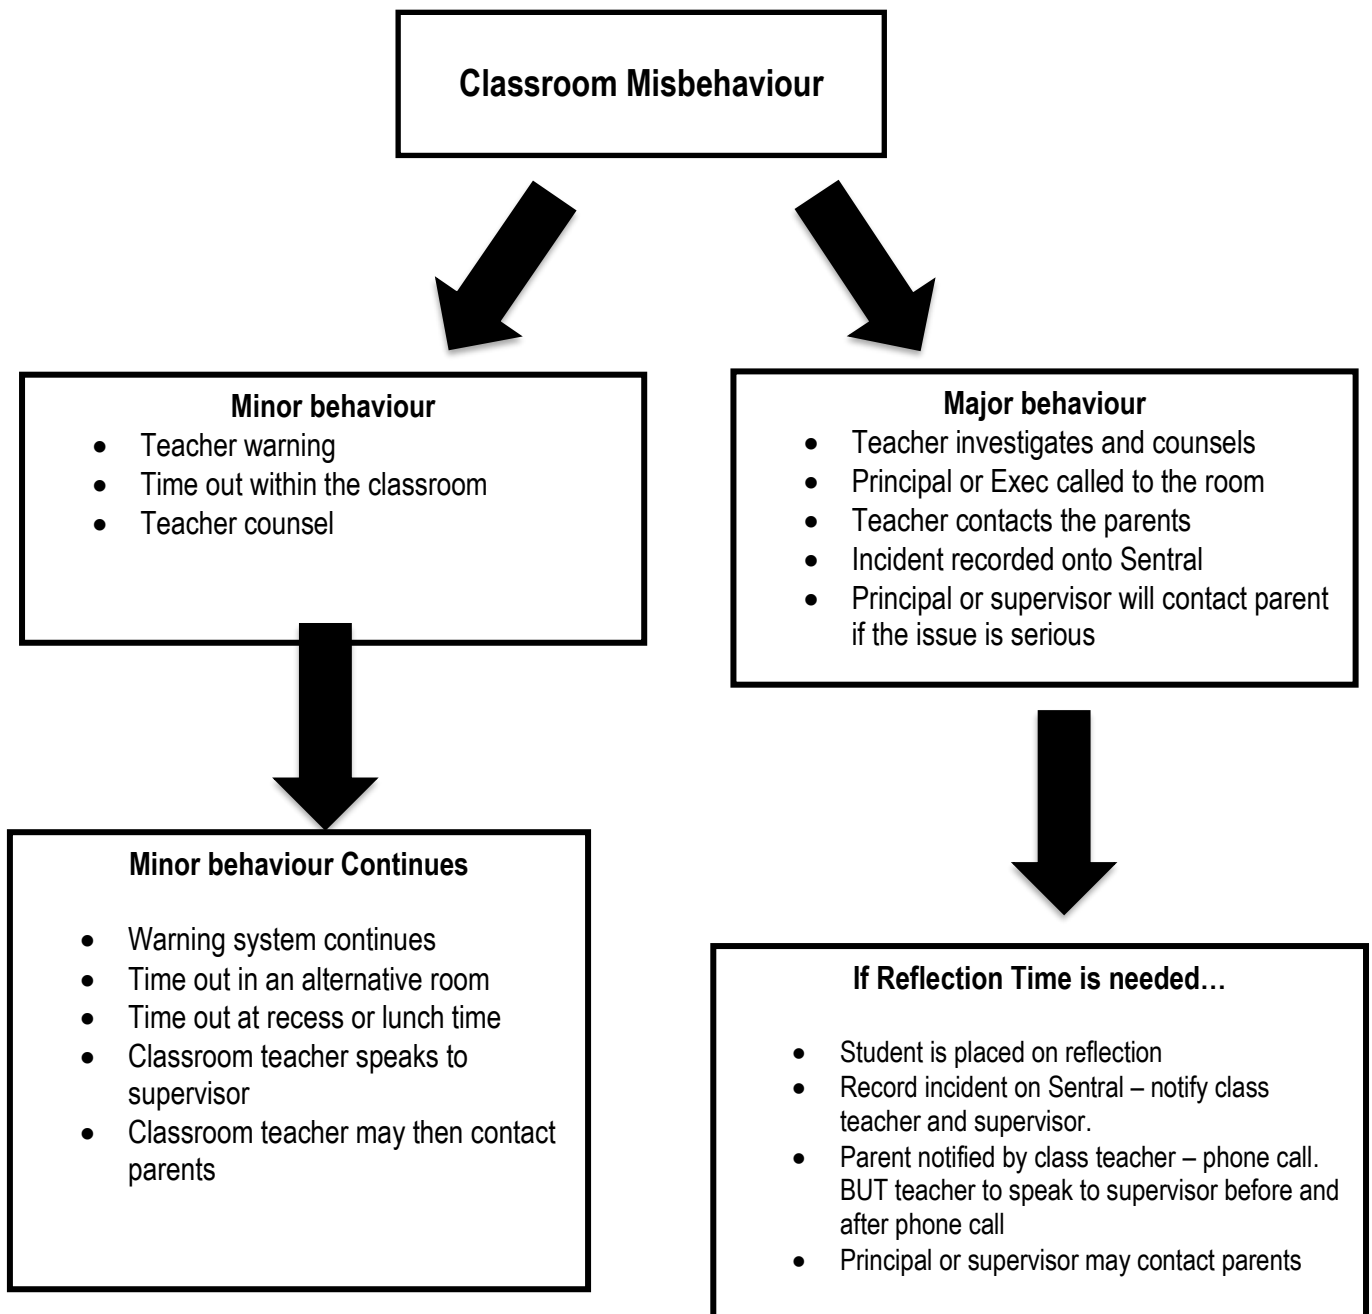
Classroom Misbehaviour

Minor behaviour
- Teacher warning
- Time out within the classroom
- Teacher counsel

Minor behaviour Continues
- Warning system continues
- Time out in an alternative room
- Time out at recess or lunch time
- Classroom teacher speaks to supervisor
- Classroom teacher may then contact parents

Major behaviour
- Teacher investigates and counsels
- Principal or Exec called to the room
- Teacher contacts the parents
- Incident recorded onto Sentral
- Principal or supervisor will contact parent if the issue is serious

If Reflection Time is needed…
- Student is placed on reflection
- Record incident on Sentral – notify class teacher and supervisor.
- Parent notified by class teacher – phone call. BUT teacher to speak to supervisor before and after phone call
- Principal or supervisor may contact parents